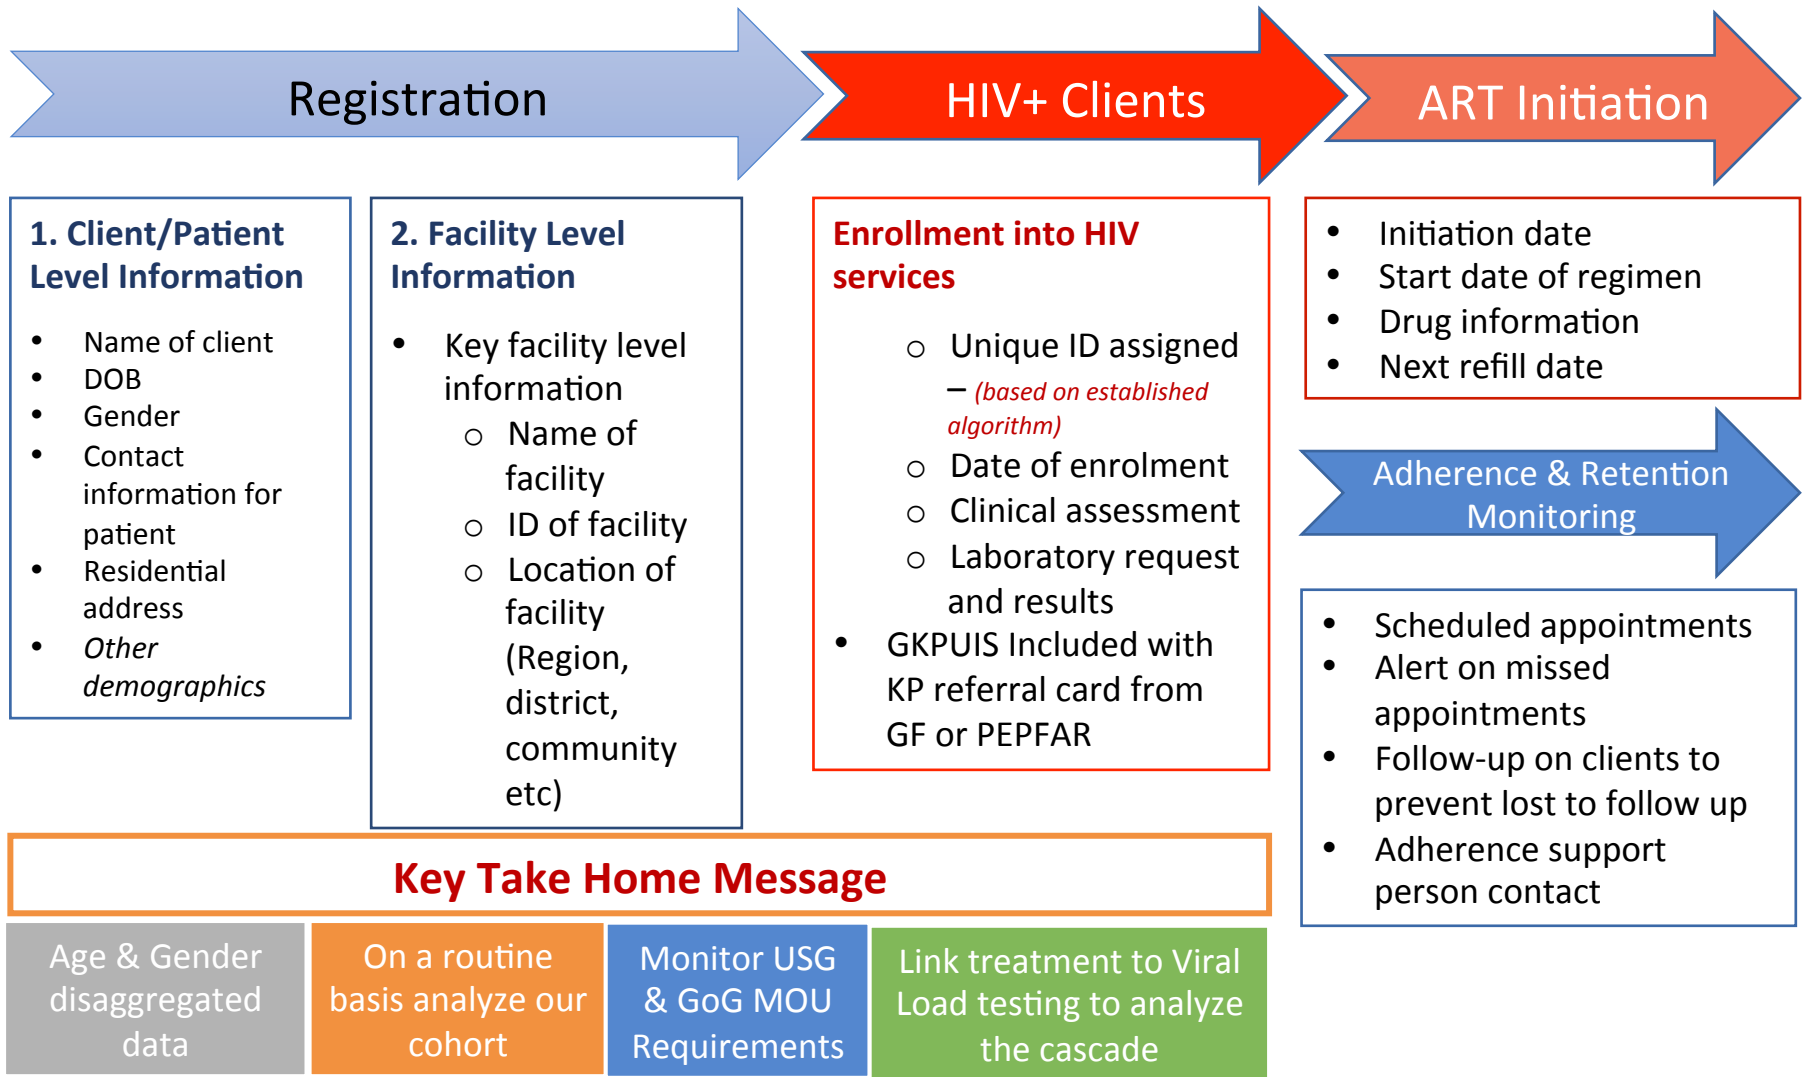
Registration

HIV+ Clients

ART Initiation

1. Client/Patient Level Information

- Name of client
- DOB
- Gender
- Contact information for patient
- Residential address
- *Other demographics*

2. Facility Level Information

- Key facility level information
  - Name of facility
  - ID of facility
  - Location of facility (Region, district, community etc)

Enrollment into HIV services

- Unique ID assigned – *(based on established algorithm)*
- Date of enrolment
- Clinical assessment
- Laboratory request and results

- GKPUIS Included with KP referral card from GF or PEPFAR

- Initiation date
- Start date of regimen
- Drug information
- Next refill date

Adherence & Retention Monitoring

- Scheduled appointments
- Alert on missed appointments
- Follow-up on clients to prevent lost to follow up
- Adherence support person contact

Key Take Home Message

Age & Gender disaggregated data

On a routine basis analyze our cohort

Monitor USG & GoG MOU Requirements

Link treatment to Viral Load testing to analyze the cascade